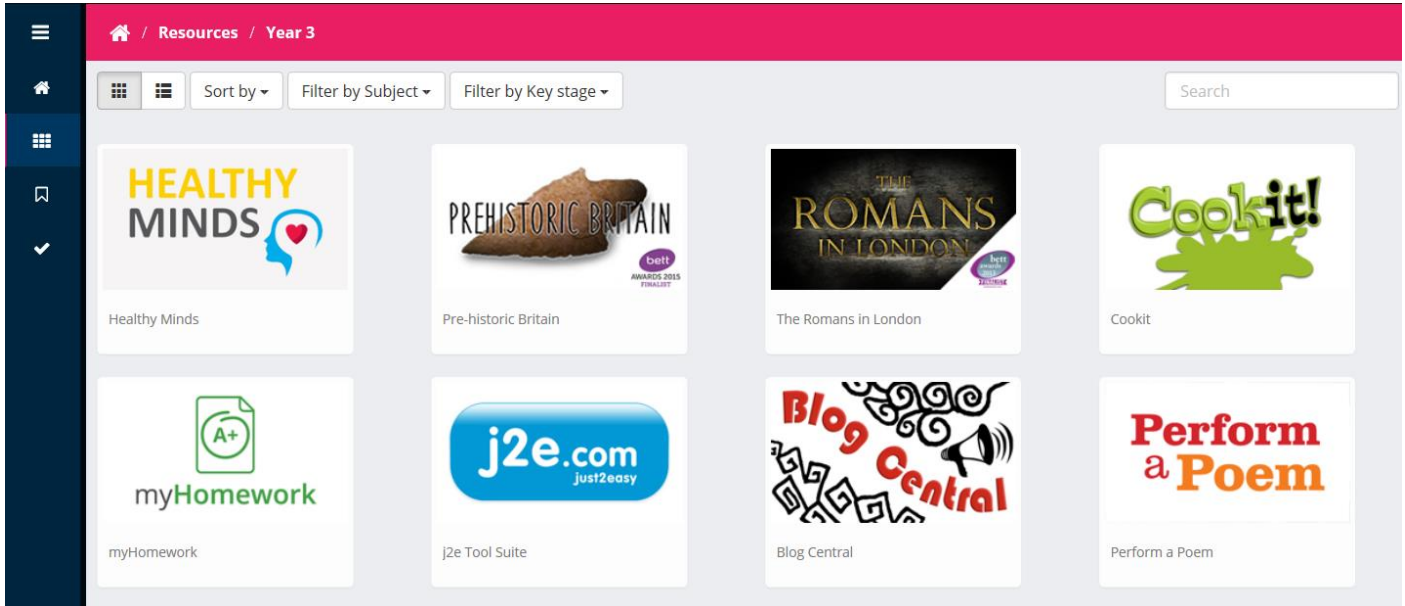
/ Resources / Year 3

Sort by ▾ Filter by Subject ▾ Filter by Key stage ▾

Search

HEALTHY MINDS

Healthy Minds

PREHISTORIC BRITAIN

bett AWARDS 2015 FINALIST

Pre-historic Britain

THE ROMANS IN LONDON

bett awards 2015 FINALIST

The Romans in London

Cookit!

Cookit

A+

myHomework

myHomework

j2e.com just2easy

j2e Tool Suite

Blog Central

Blog Central

Perform a Poem

Perform a Poem